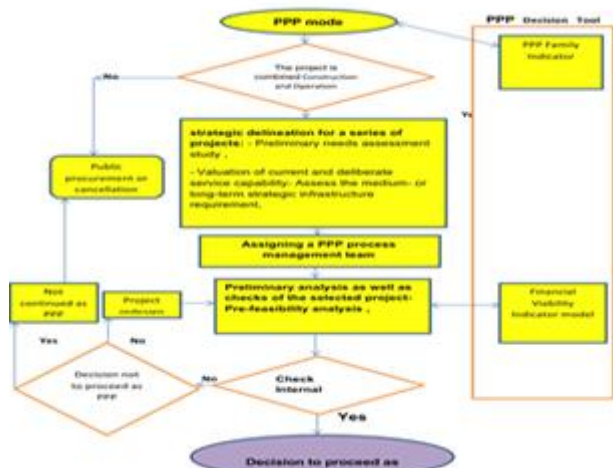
PPP mode

PPP Decision Tool

PPP Family Indicator

The project is combined Construction and Operation

No

Ye

strategic delineation for a series of projects: - Preliminary needs assessment study ,

- Valuation of current and deliberate service capability- Assess the medium- or long-term strategic infrastructure requirement.

Public procurement or cancellation

Assigning a PPP process management team

Not continued as PPP

Project criticism

Preliminary analysis as well as checks of the selected project- Pre-feasibility analysis ,

Financial Viability Indicator model

Yes

No

Decision not to proceed as PPP

No

Check Internal

Yes

Decision to proceed as